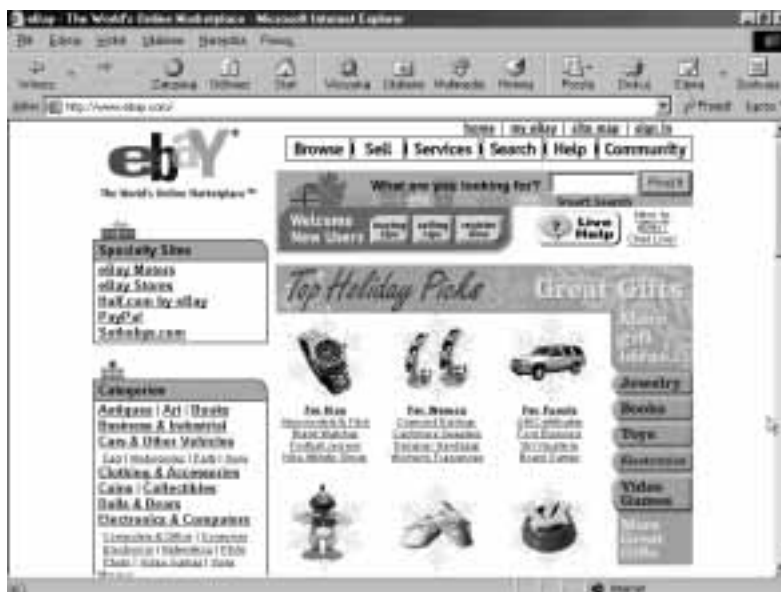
eBay - The World's Online Marketplace - Microsoft Internet Explorer

Soubor Úpravy Zobrazit Oblíbené Nástroje Nápověda

Zpět Vpřed Zastavit Aktualizovat Domů Vyhledat Oblíbené Multimedia Historie Pošta Tisk Upravit Diskuse

Adresa http://www.ebay.com/ Přejít Odkazy

home | my eBay | site map | sign in

Browse | Sell | Services | Search | Help | Community

ebY

The World's Online Marketplace™

What are you looking for? Find It

Smart Search

Welcome New Users

buying tips | selling tips | register now

Live Help

New to eBay? Chat Live

Specialty Sites

eBay Motors
eBay Stores
Half.com by eBay
PayPal
Sotheby's.com

Top Holiday Picks

Great Gifts

More gift ideas...

Categories

Antiques | Art | Books
Business & Industrial
Cars & Other Vehicles
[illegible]
Clothing & Accessories
Coins | Collectibles
Dolls & Bears
Electronics & Computers
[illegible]

For Him
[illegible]

For Women
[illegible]

For Family
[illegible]

Jewelry
Books
Toys
Electronics
Video Games
More Great Gifts

Internet